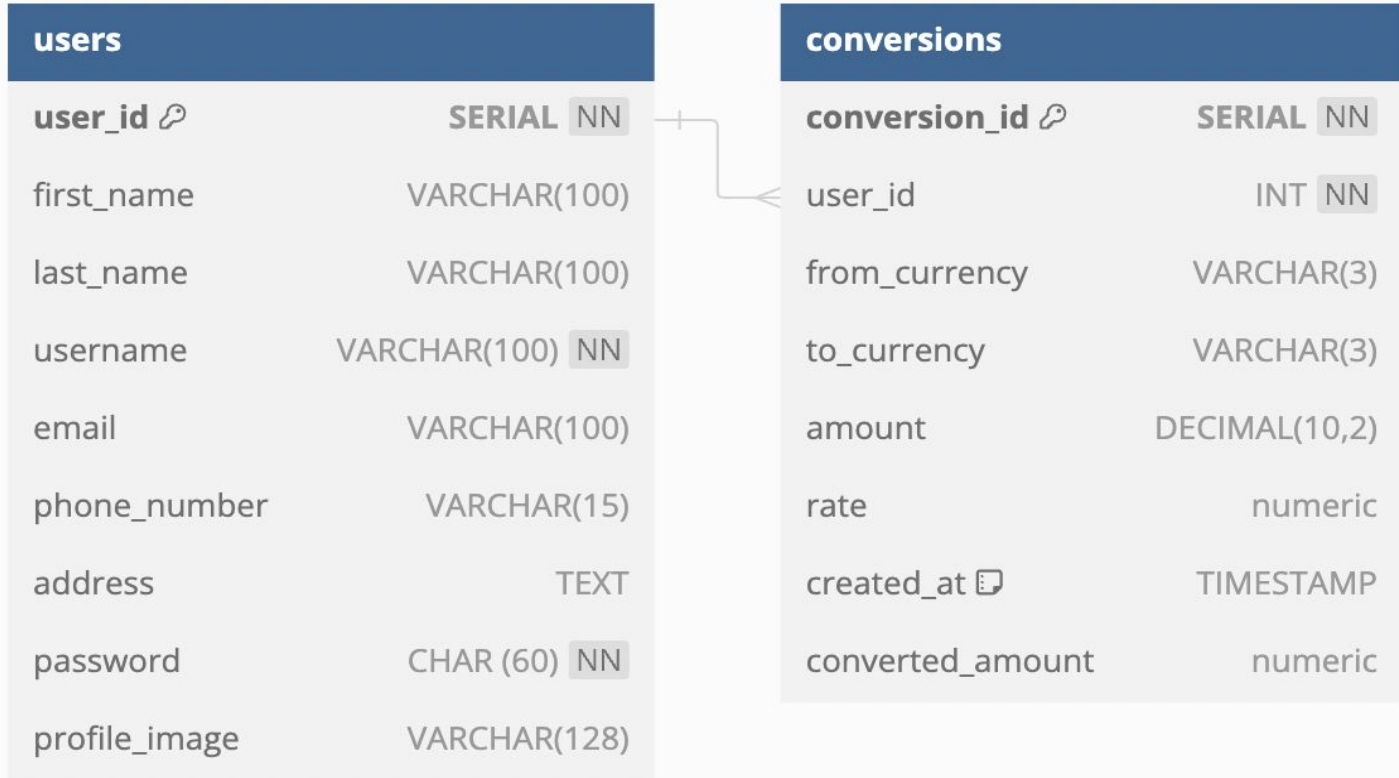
| users | |
|---|---|
| user_id | SERIAL NN |
| first_name | VARCHAR(100) |
| last_name | VARCHAR(100) |
| username | VARCHAR(100) NN |
| email | VARCHAR(100) |
| phone_number | VARCHAR(15) |
| address | TEXT |
| password | CHAR (60) NN |
| profile_image | VARCHAR(128) |

| conversions | |
|---|---|
| conversion_id | SERIAL NN |
| user_id | INT NN |
| from_currency | VARCHAR(3) |
| to_currency | VARCHAR(3) |
| amount | DECIMAL(10,2) |
| rate | numeric |
| created_at | TIMESTAMP |
| converted_amount | numeric |